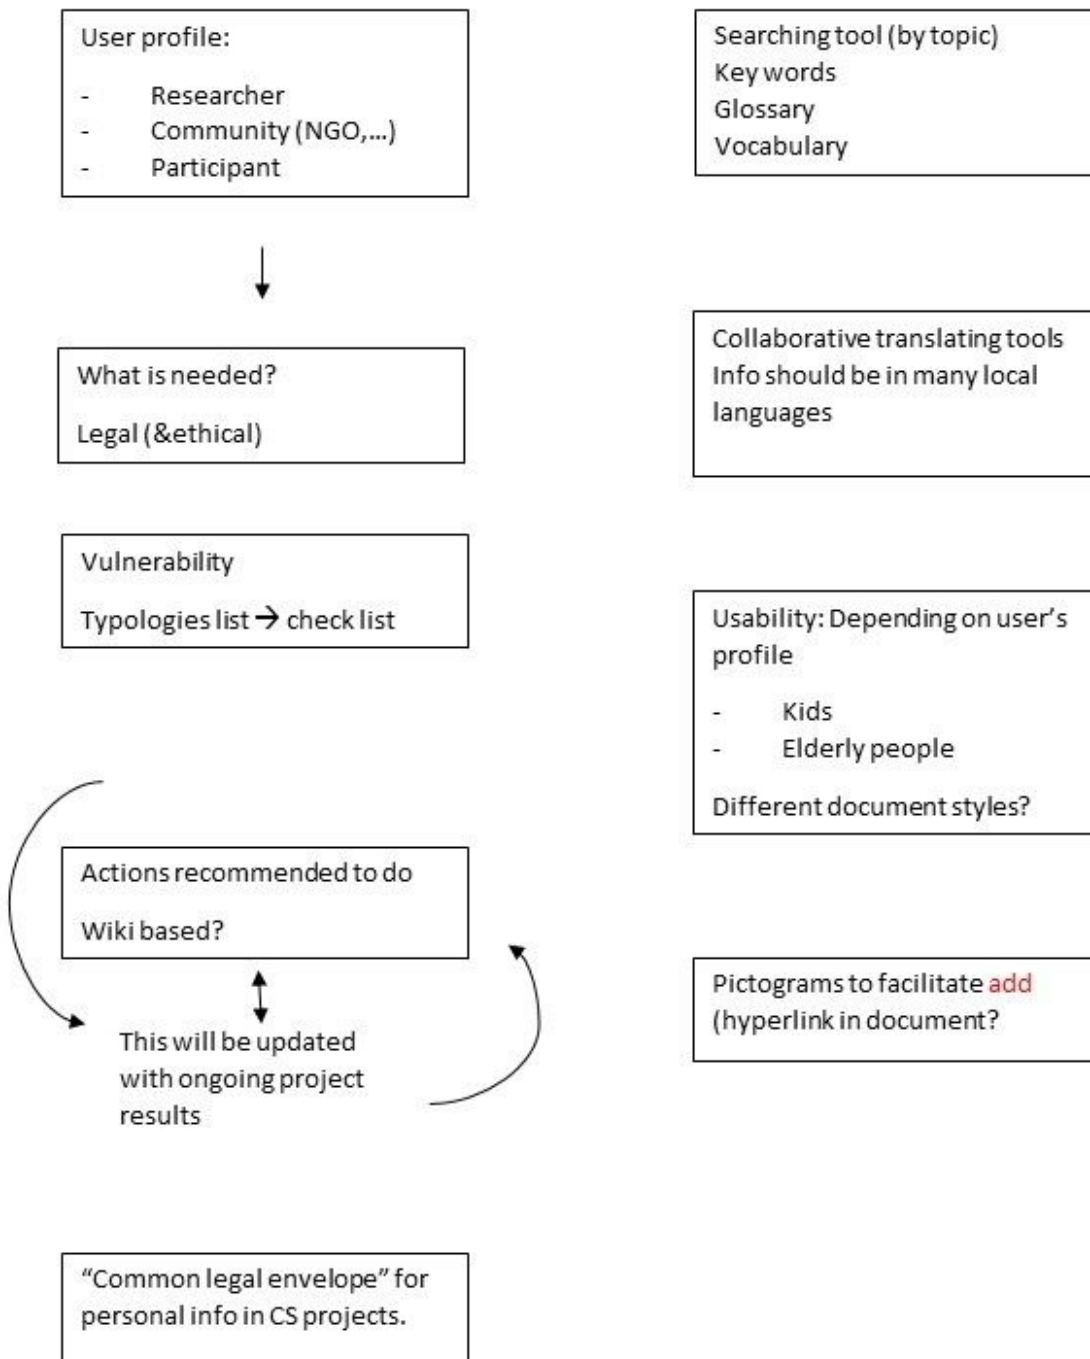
User profile:

- Researcher
- Community (NGO,…)
- Participant

What is needed?

Legal (&ethical)

Vulnerability

Typologies list → check list

Actions recommended to do

Wiki based?

This will be updated with ongoing project results

"Common legal envelope" for personal info in CS projects.

Searching tool (by topic)
Key words
Glossary
Vocabulary

Collaborative translating tools
Info should be in many local languages

Usability: Depending on user's profile

- Kids
- Elderly people

Different document styles?

Pictograms to facilitate add
(hyperlink in document?